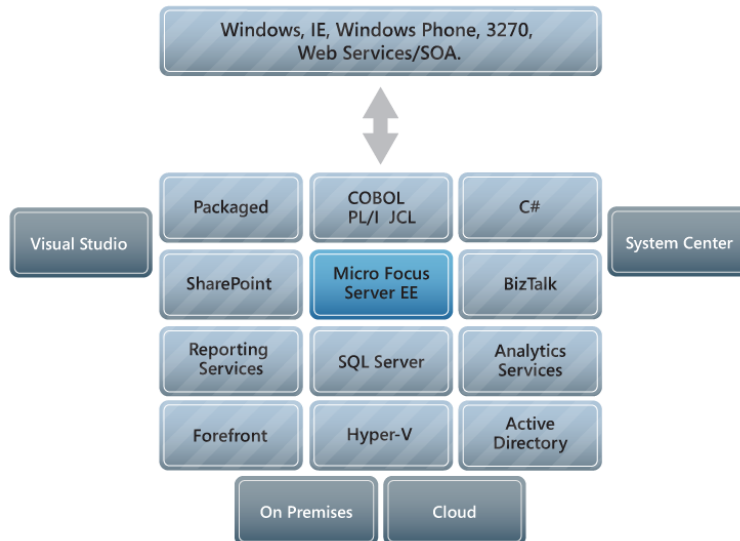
Windows, IE, Windows Phone, 3270, Web Services/SOA.

Visual Studio

Packaged

COBOL PL/I JCL

C#

System Center

SharePoint

Micro Focus Server EE

BizTalk

Reporting Services

SQL Server

Analytics Services

Forefront

Hyper-V

Active Directory

On Premises

Cloud